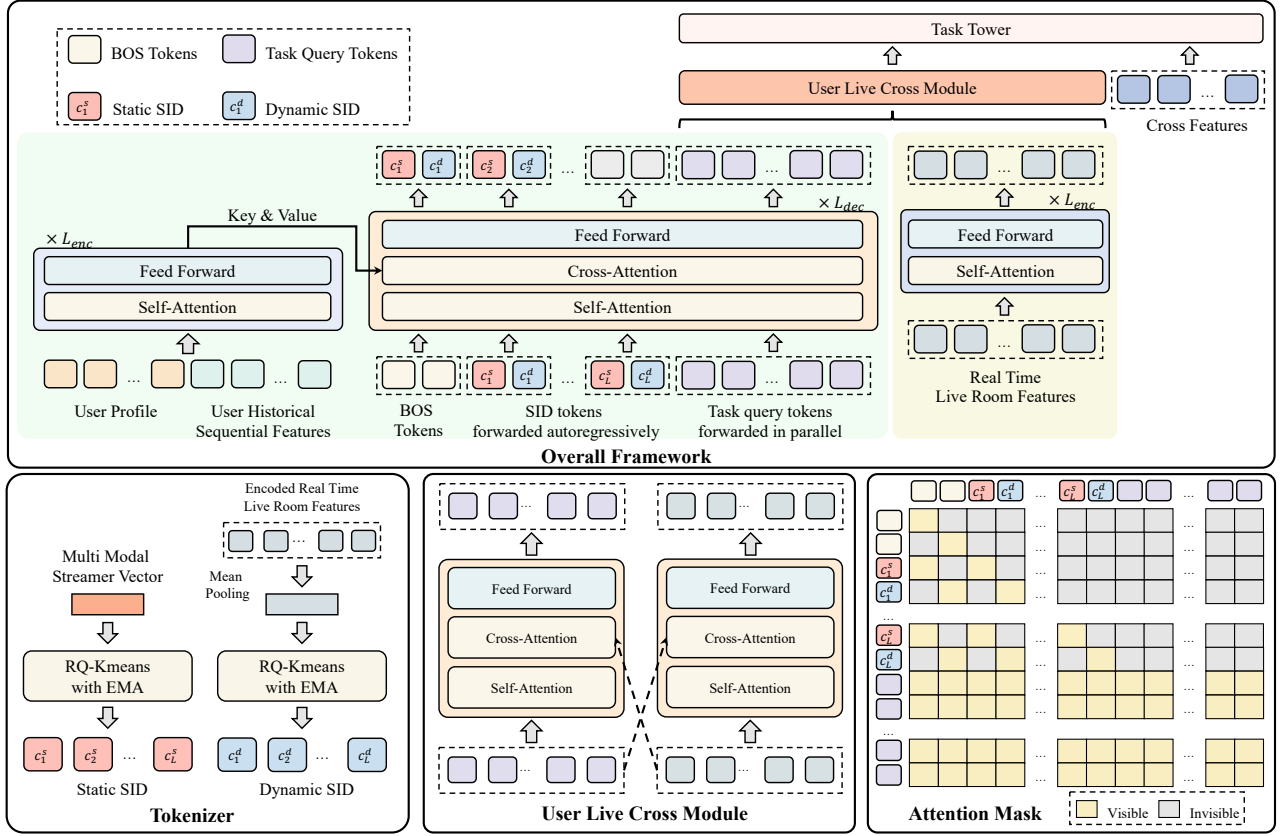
BOS Tokens
Task Query Tokens
$c_1^s$ Static SID
$c_1^d$ Dynamic SID

Task Tower
User Live Cross Module
...
Cross Features

$c_1^s$ $c_1^d$ $c_2^s$ $c_2^d$ ... ...
$\times L_{dec}$
Key & Value
$\times L_{enc}$
Feed Forward
Self-Attention
Feed Forward
Cross-Attention
Self-Attention
... ...
User Profile
User Historical Sequential Features
$c_1^s$ $c_1^d$ ... $c_L^s$ $c_L^d$ ...
BOS Tokens
SID tokens forwarded autoregressively
Task query tokens forwarded in parallel

...
$\times L_{enc}$
Feed Forward
Self-Attention
...
Real Time Live Room Features

Overall Framework

Encoded Real Time Live Room Features
...
Multi Modal Streamer Vector
Mean Pooling
RQ-Kmeans with EMA
RQ-Kmeans with EMA
$c_1^s$ $c_2^s$ ... $c_L^s$
$c_1^d$ $c_2^d$ ... $c_L^d$
Static SID
Dynamic SID
Tokenizer

... ...
Feed Forward
Cross-Attention
Self-Attention
Feed Forward
Cross-Attention
Self-Attention
... ...
User Live Cross Module

$c_1^s$ $c_1^d$ ... $c_L^s$ $c_L^d$ ...
$c_1^s$
$c_1^d$
...
$c_L^s$
$c_L^d$
...
Attention Mask
Visible
Invisible